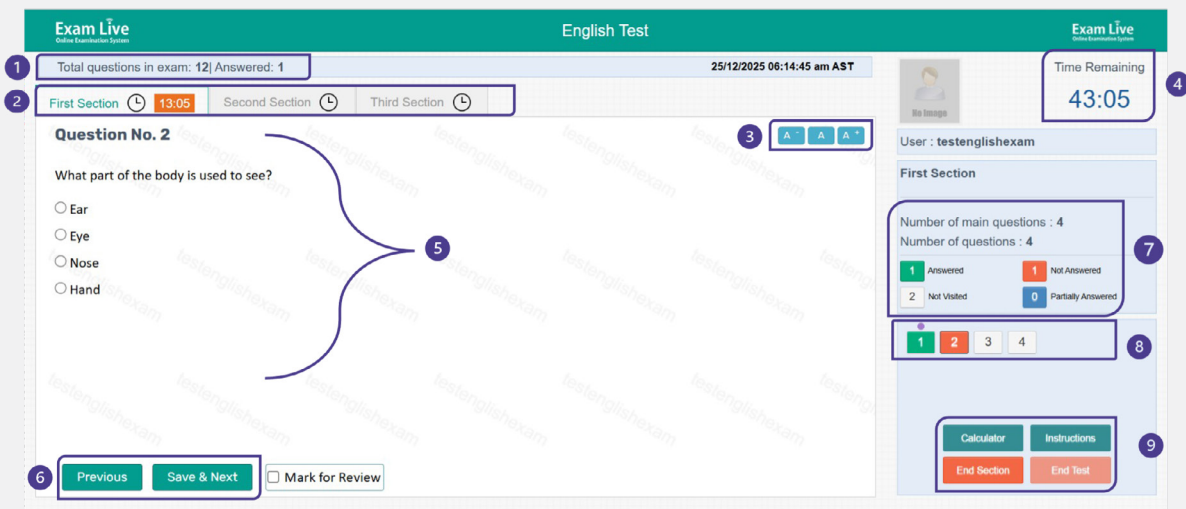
Exam Live
Online Examination System

English Test

Exam Live
Online Examination System

1 Total questions in exam: 12| Answered: 1

25/12/2025 06:14:45 am AST

2 First Section 13:05 Second Section Third Section

Question No. 2

3 A- A A+

What part of the body is used to see?

Ear
Eye
Nose
Hand

5

6 Previous Save & Next Mark for Review

No Image

Time Remaining
43:05
4

User : testenglishexam

First Section

Number of main questions : 4
Number of questions : 4

7

1 Answered
1 Not Answered
2 Not Visited
0 Partially Answered

1 2 3 4
8

Calculator Instructions
End Section End Test
9

testenglishexam